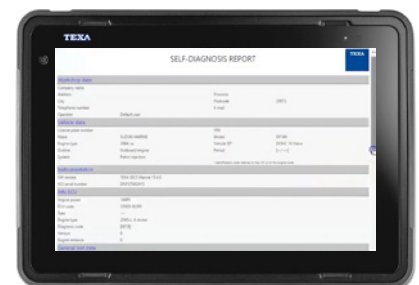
TEXA

SELF-DIAGNOSIS REPORT

TEXA

Workshop data

Company name

Address

Province

City

Postcode

Telephone number

E-mail

Operator

Default user

Vehicle data

Licence plate number

VIN

Make

Model

Engine type

Vehicle ID

Engine

Period

System

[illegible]

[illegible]

SW version

HD serial number

Info ECU

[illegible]

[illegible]

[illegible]

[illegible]

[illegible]

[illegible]

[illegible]

General test data